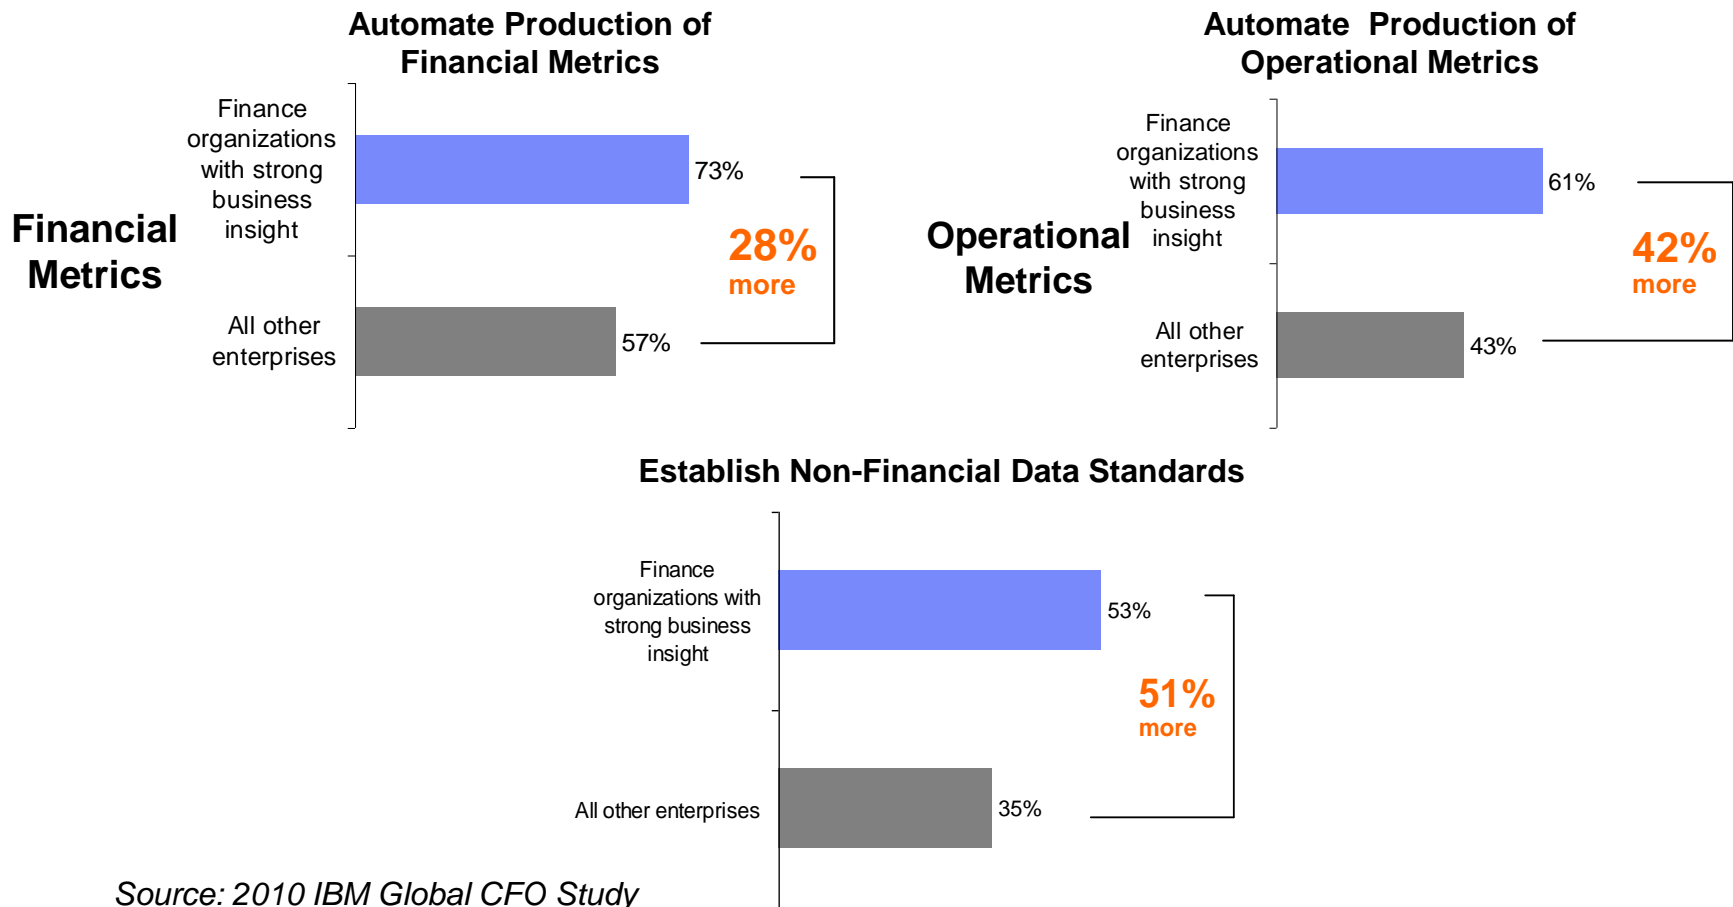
Automate Production of Financial Metrics

Financial Metrics

Finance organizations with strong business insight

73%

All other enterprises

57%

28% more

Automate Production of Operational Metrics

Operational Metrics

Finance organizations with strong business insight

61%

All other enterprises

43%

42% more

Establish Non-Financial Data Standards

Finance organizations with strong business insight

53%

All other enterprises

35%

51% more

Source: 2010 IBM Global CFO Study